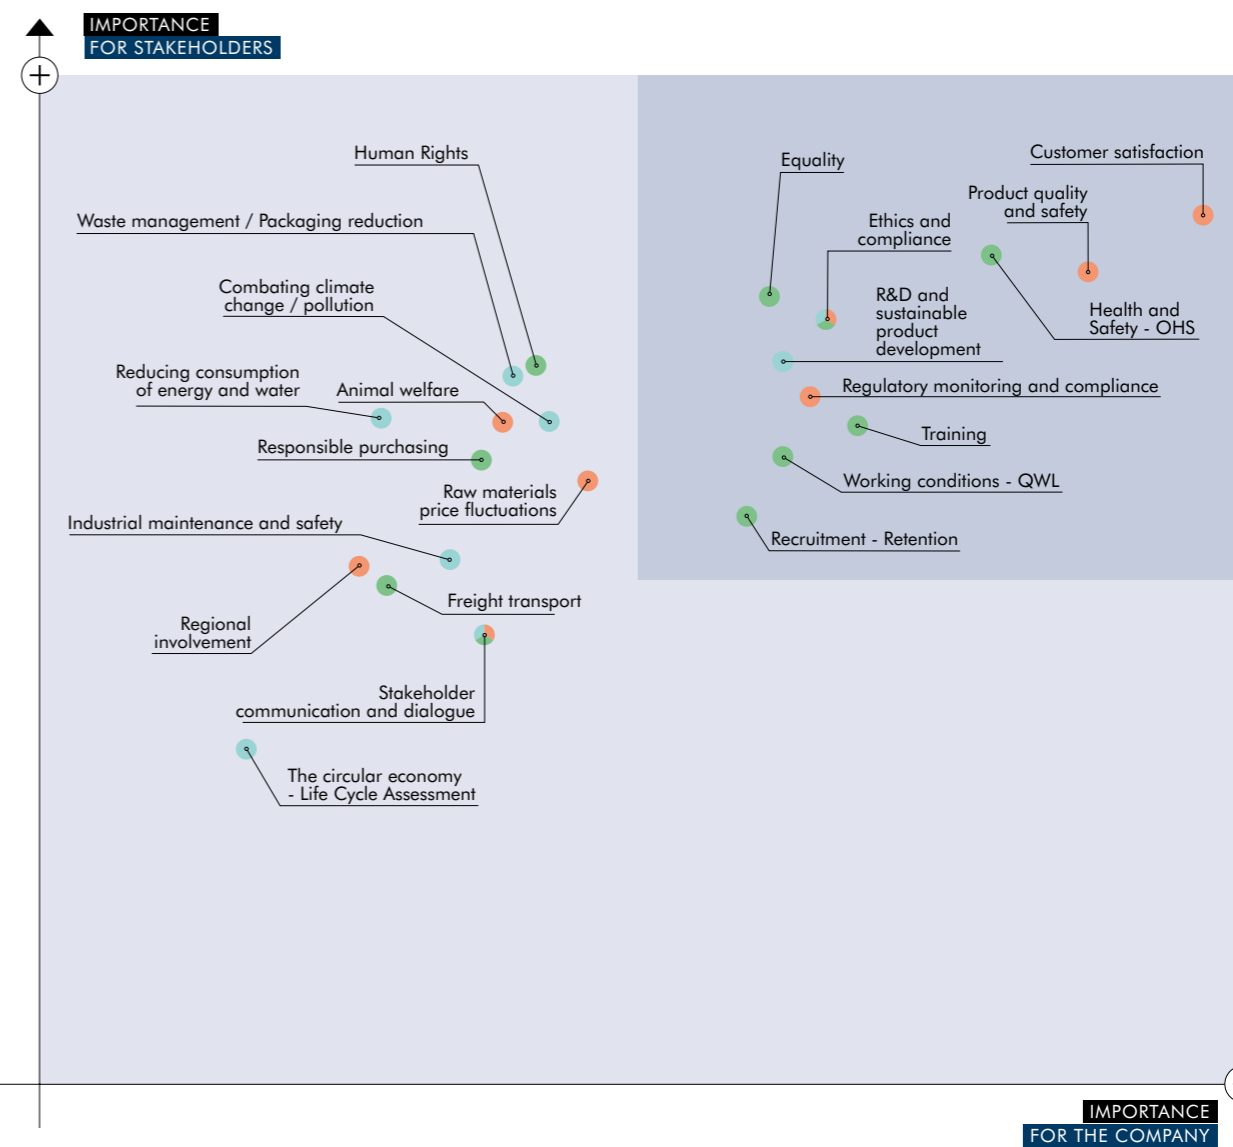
IMPORTANCE
FOR STAKEHOLDERS

+

Human Rights

Waste management / Packaging reduction

Combating climate change / pollution

Reducing consumption of energy and water

Animal welfare

Responsible purchasing

Raw materials price fluctuations

Industrial maintenance and safety

Freight transport

Regional involvement

Stakeholder communication and dialogue

The circular economy - Life Cycle Assessment

Equality

Customer satisfaction

Product quality and safety

Ethics and compliance

R&D and sustainable product development

Health and Safety - OHS

Regulatory monitoring and compliance

Training

Working conditions - QWL

Recruitment - Retention

IMPORTANCE
FOR THE COMPANY